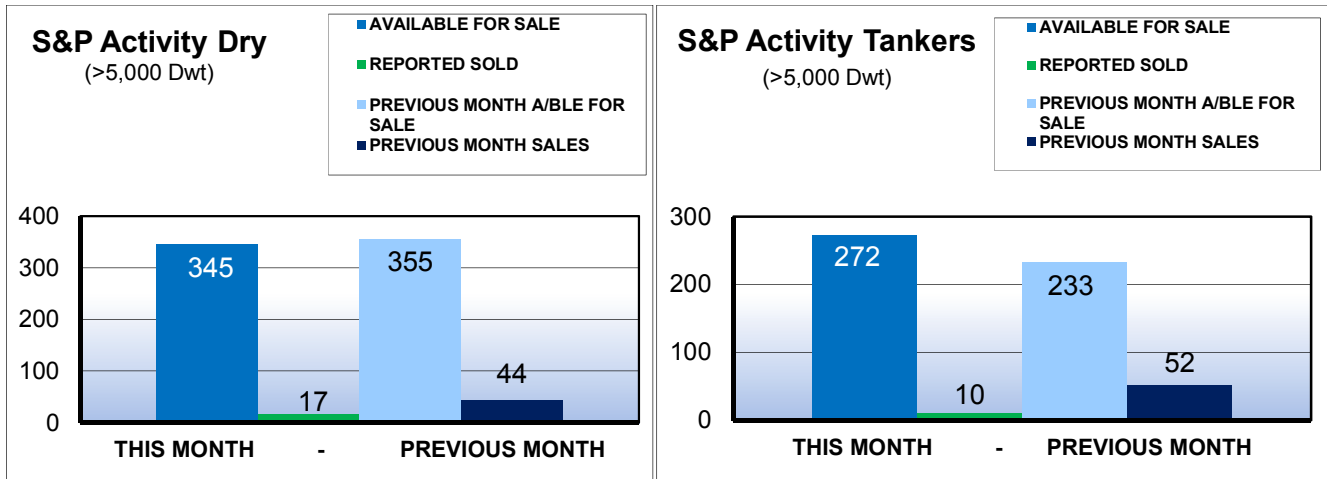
S&P Activity Dry
(>5,000 Dwt)

AVAILABLE FOR SALE
REPORTED SOLD
PREVIOUS MONTH A/BLE FOR SALE
PREVIOUS MONTH SALES

400
300
200
100
0

345
17
355
44

THIS MONTH - PREVIOUS MONTH

S&P Activity Tankers
(>5,000 Dwt)

AVAILABLE FOR SALE
REPORTED SOLD
PREVIOUS MONTH A/BLE FOR SALE
PREVIOUS MONTH SALES

300
200
100
0

272
10
233
52

THIS MONTH - PREVIOUS MONTH